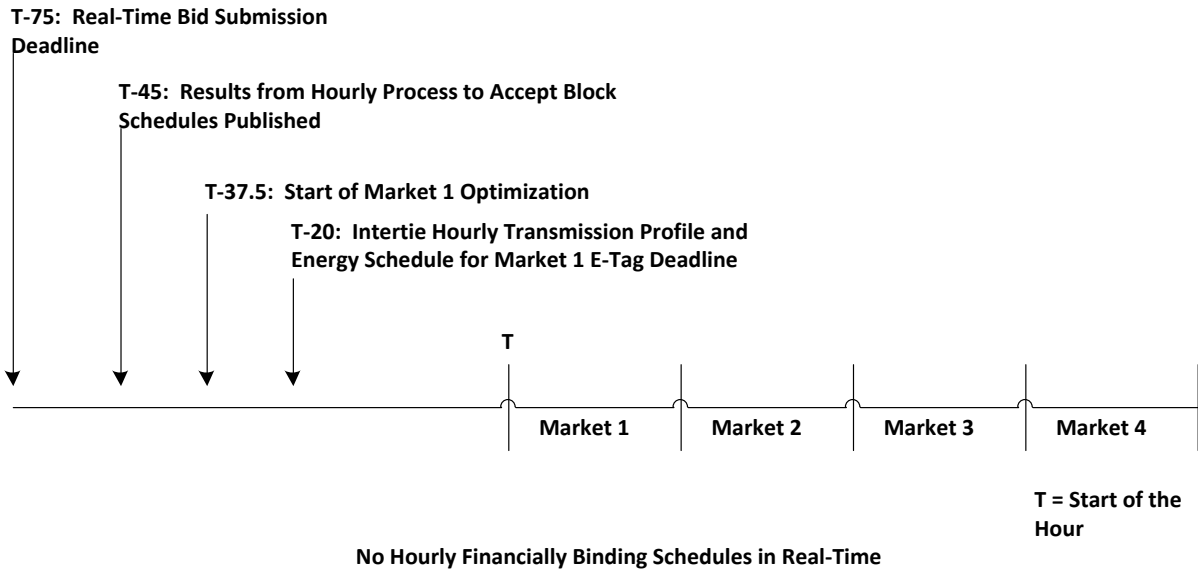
T-75: Real-Time Bid Submission Deadline

T-45: Results from Hourly Process to Accept Block Schedules Published

T-37.5: Start of Market 1 Optimization

T-20: Intertie Hourly Transmission Profile and Energy Schedule for Market 1 E-Tag Deadline

T

Market 1

Market 2

Market 3

Market 4

T = Start of the Hour

No Hourly Financially Binding Schedules in Real-Time